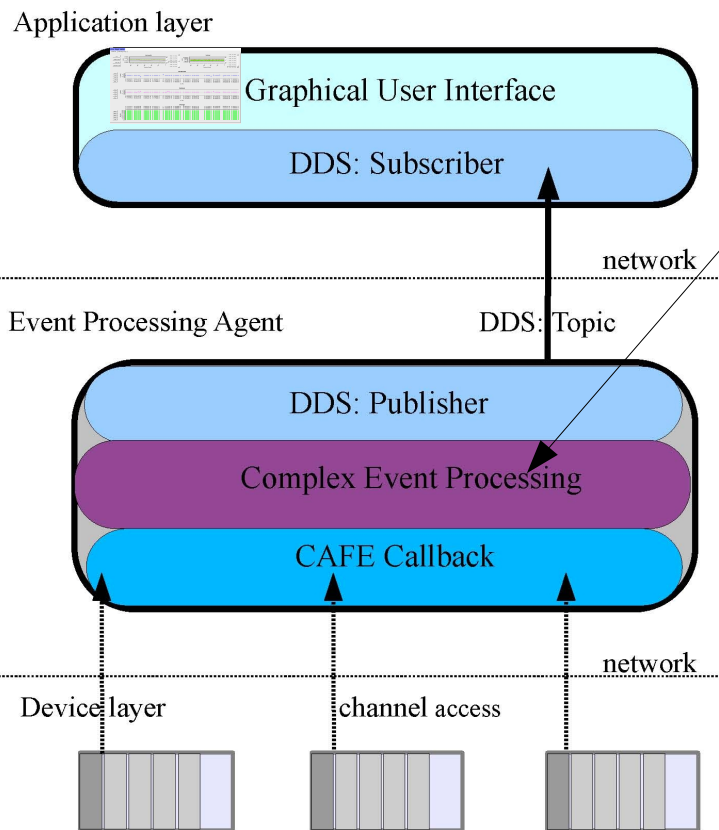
Application layer

Graphical User Interface

DDS: Subscriber

network

Event Processing Agent

DDS: Topic

DDS: Publisher

Complex Event Processing

CAFE Callback

network

Device layer

channel access